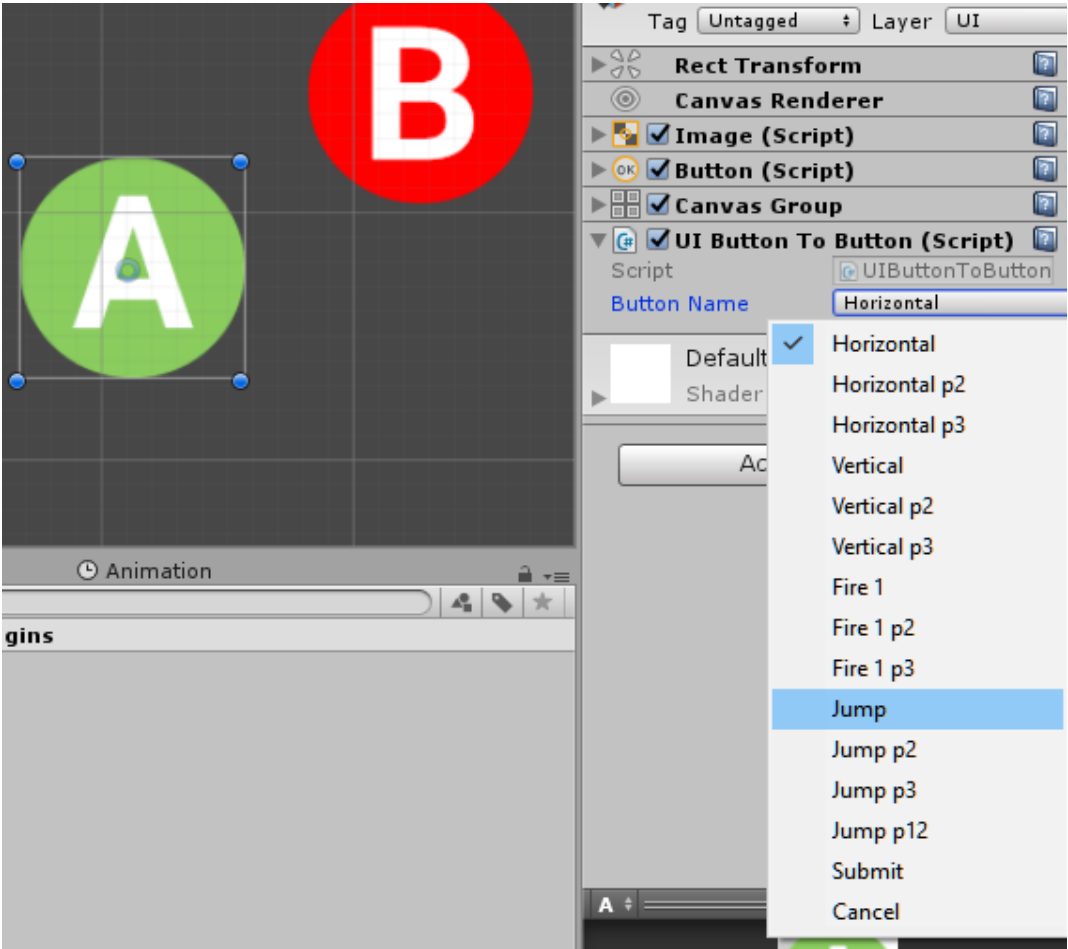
B

A

Tag Untagged Layer UI

Rect Transform

Canvas Renderer

Image (Script)

Button (Script)

Canvas Group

UI Button To Button (Script)

Script UIButtonToButton

Button Name Horizontal

Default

Shader

Ac

Animation

gins

A

Horizontal
Horizontal p2
Horizontal p3
Vertical
Vertical p2
Vertical p3
Fire 1
Fire 1 p2
Fire 1 p3
Jump
Jump p2
Jump p3
Jump p12
Submit
Cancel